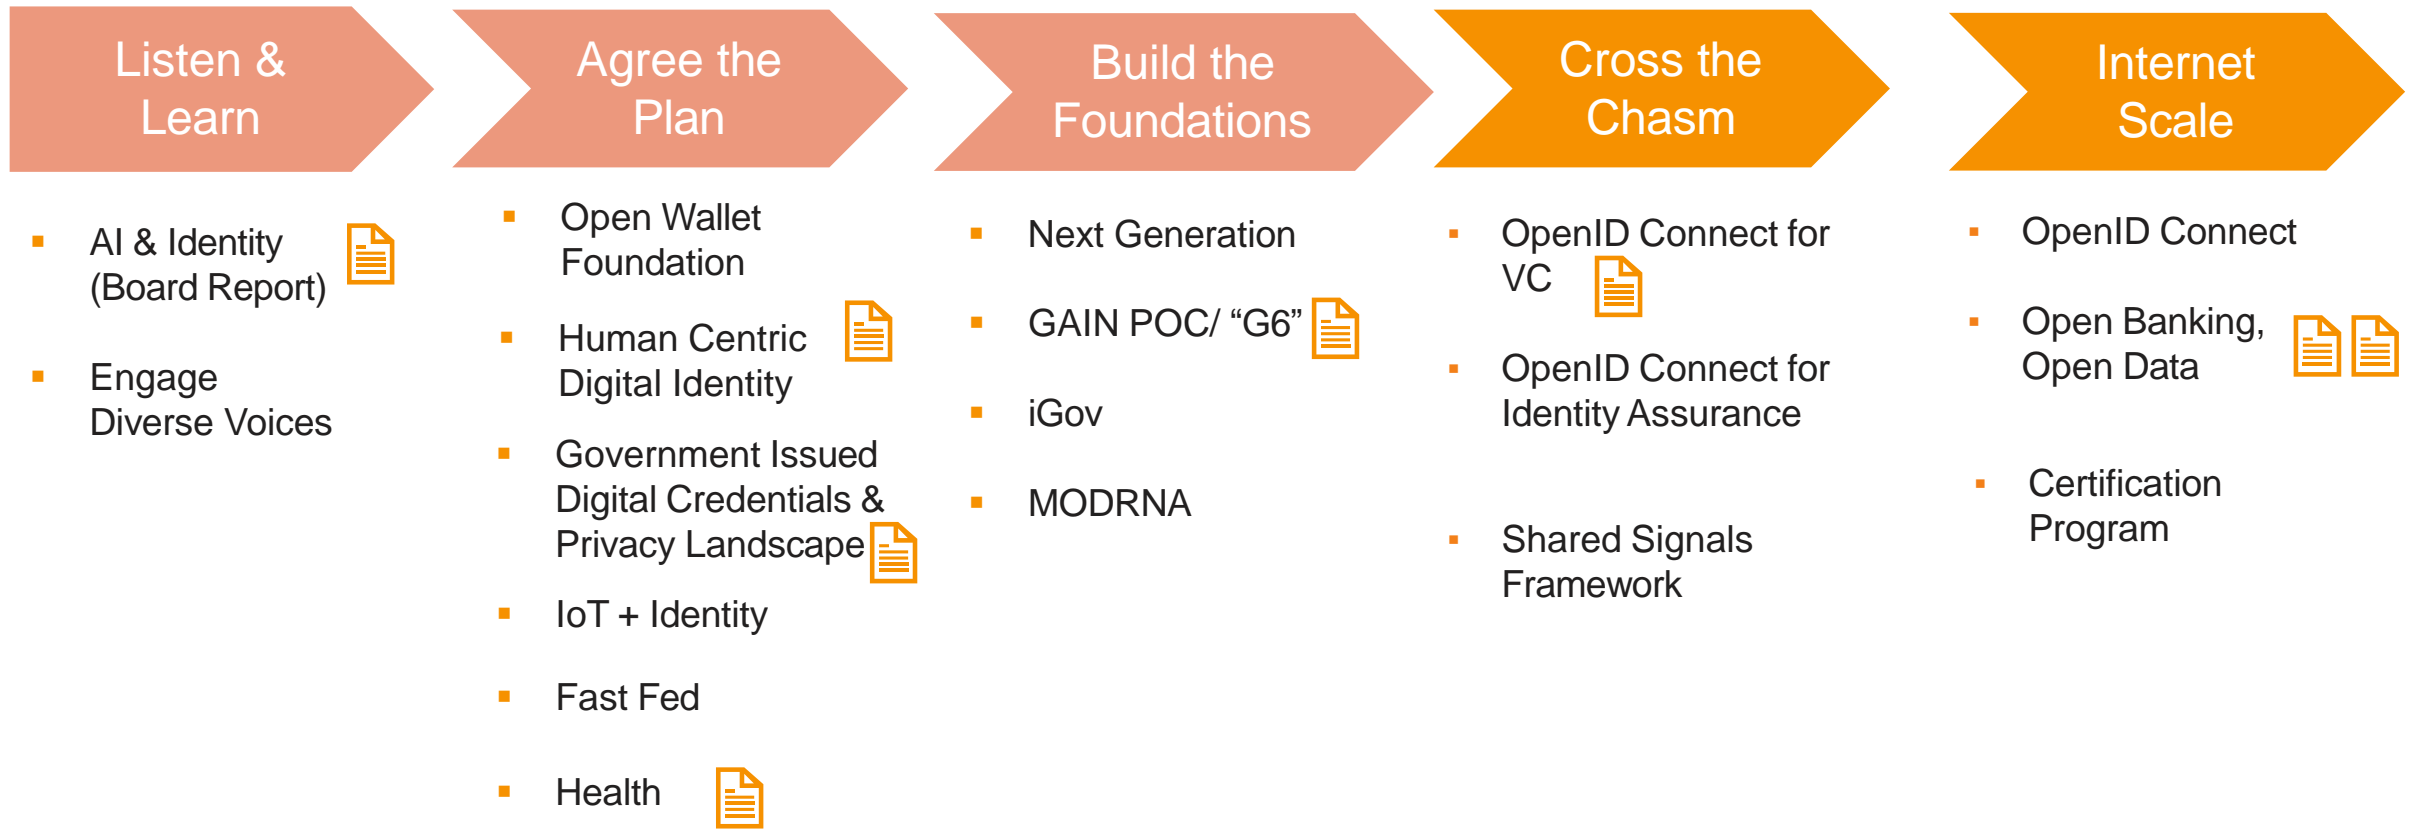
Listen & Learn

- AI & Identity (Board Report)
- Engage Diverse Voices

Agree the Plan

- Open Wallet Foundation
- Human Centric Digital Identity
- Government Issued Digital Credentials & Privacy Landscape
- IoT + Identity
- Fast Fed
- Health

Build the Foundations

- Next Generation
- GAIN POC/ “G6”
- iGov
- MODRNA

Cross the Chasm

- OpenID Connect for VC
- OpenID Connect for Identity Assurance
- Shared Signals Framework

Internet Scale

- OpenID Connect
- Open Banking, Open Data
- Certification Program